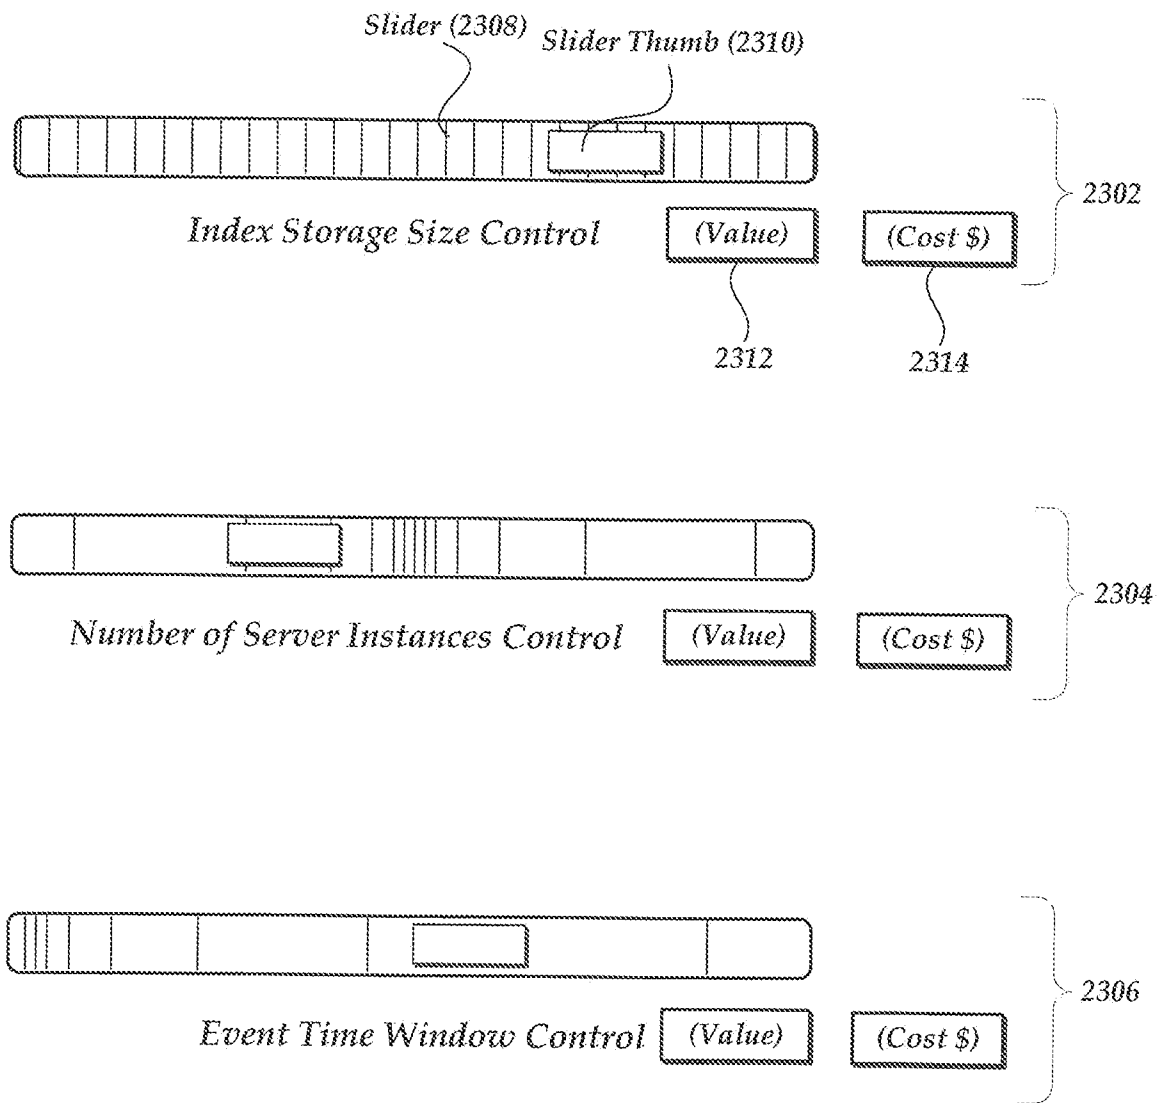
Slider (2308)
Slider Thumb (2310)

Index Storage Size Control (Value) (Cost $)

2302

2312 2314

Number of Server Instances Control (Value) (Cost $)

2304

Event Time Window Control (Value) (Cost $)

2306